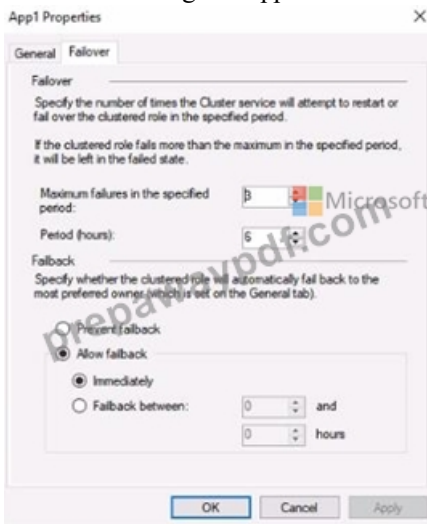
App1 Properties ×

General Failover

Failover

Specify the number of times the Cluster service will attempt to restart or fail over the clustered role in the specified period.

If the clustered role fails more than the maximum in the specified period, it will be left in the failed state.

Maximum failures in the specified period: 3

Period (hours): 6

Failback

Specify whether the clustered role will automatically fail back to the most preferred owner (which is set on the General tab).

Prevent failback

Allow failback

Immediately

Failback between: 0 and 0 hours

OK Cancel Apply

Microsoft

prepawaypdf.com